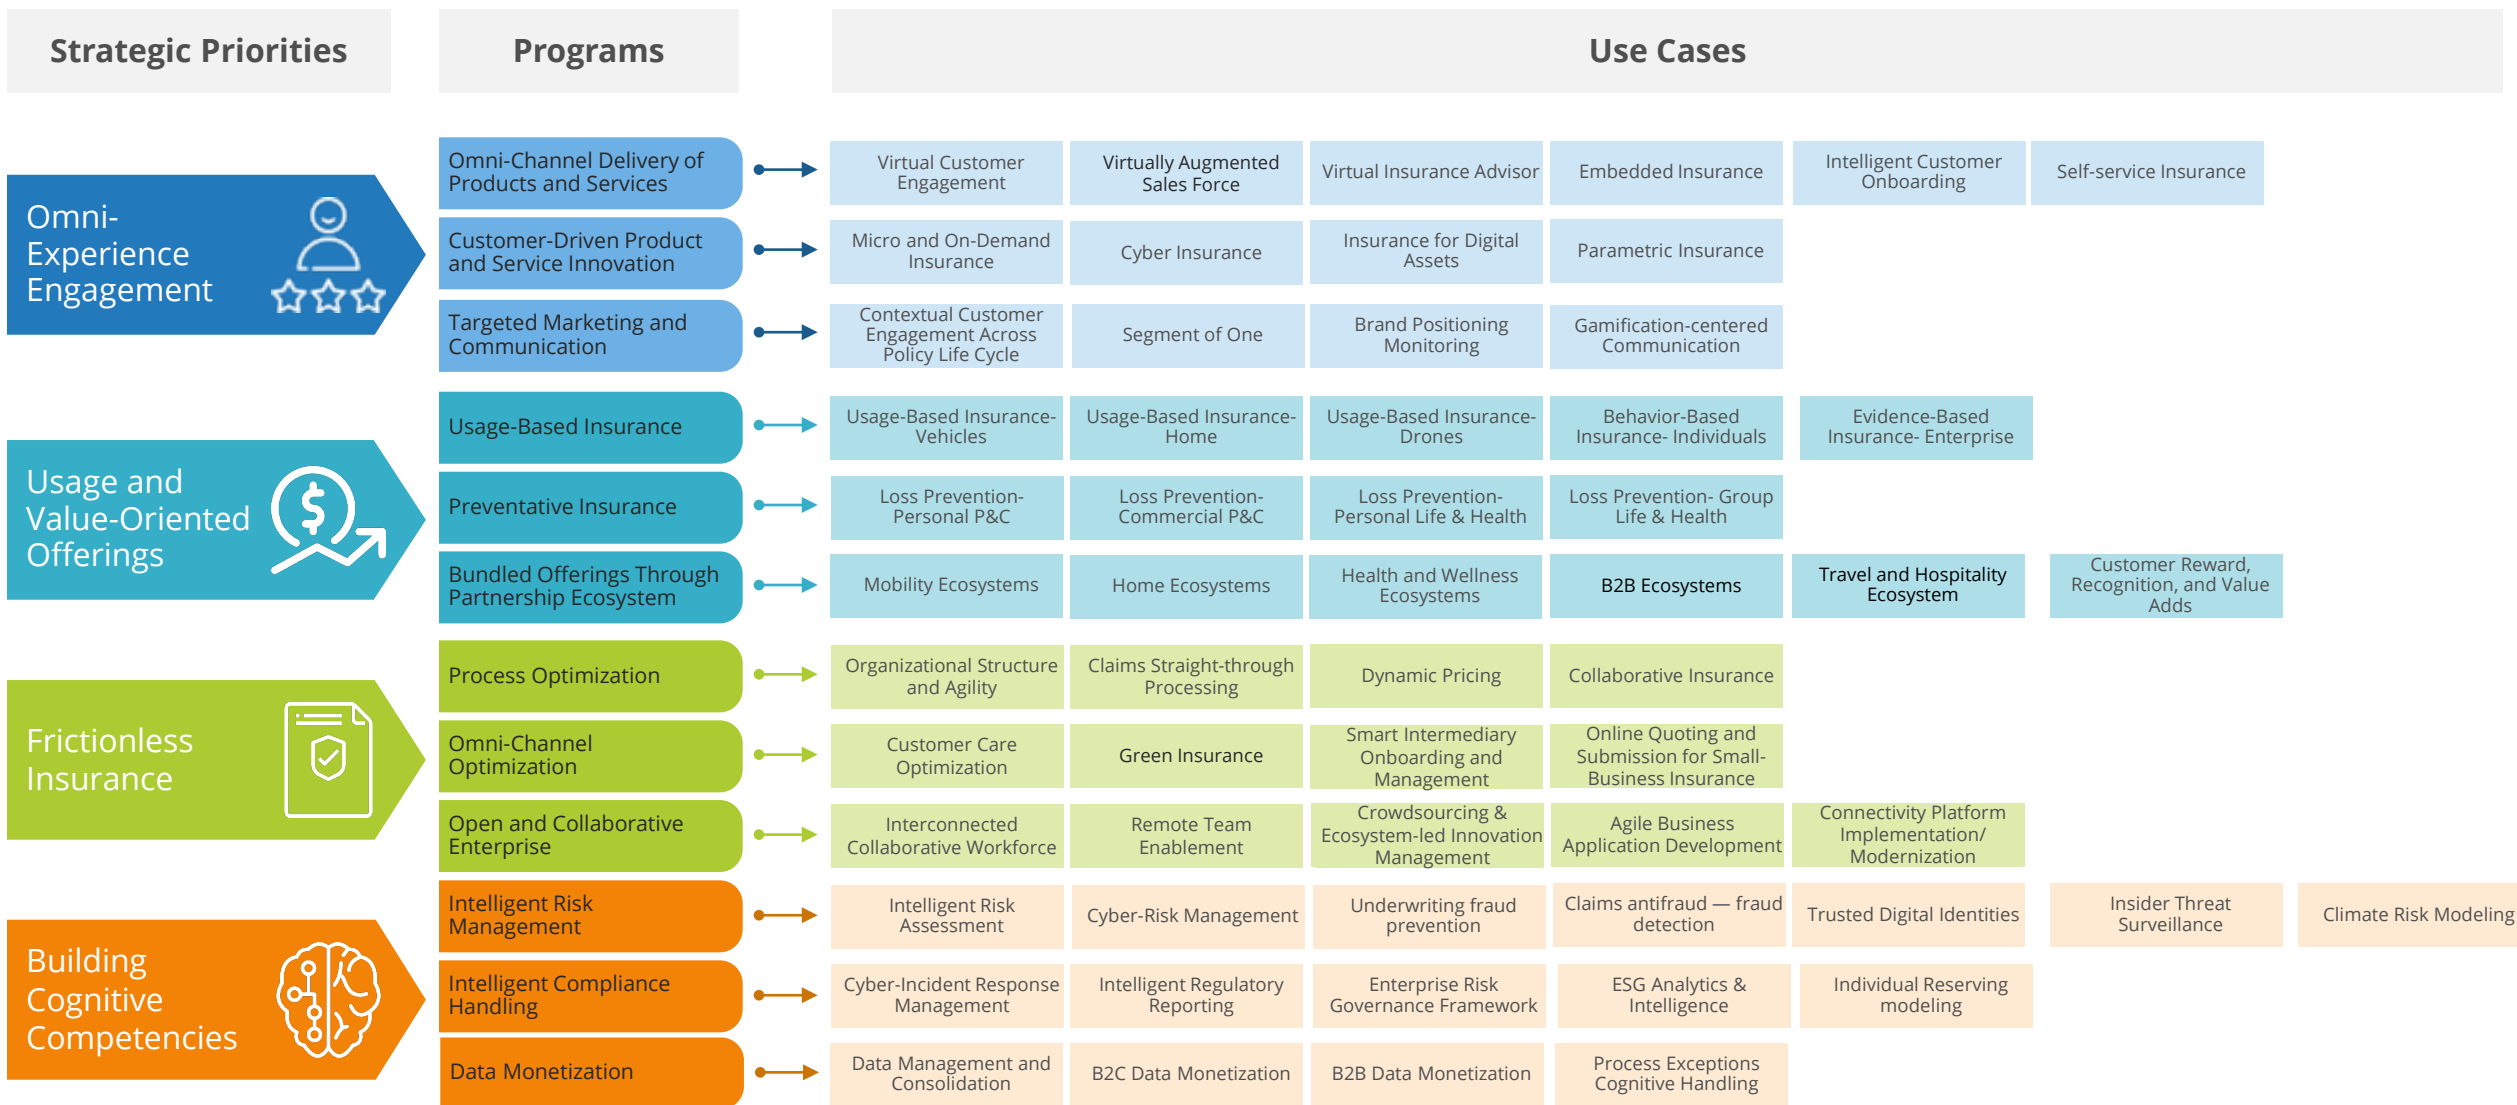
Strategic Priorities

Programs

Use Cases

Omni-Experience Engagement

Omni-Channel Delivery of Products and Services

Virtual Customer Engagement

Virtually Augmented Sales Force

Virtual Insurance Advisor

Embedded Insurance

Intelligent Customer Onboarding

Self-service Insurance

Customer-Driven Product and Service Innovation

Micro and On-Demand Insurance

Cyber Insurance

Insurance for Digital Assets

Parametric Insurance

Targeted Marketing and Communication

Contextual Customer Engagement Across Policy Life Cycle

Segment of One

Brand Positioning Monitoring

Gamification-centered Communication

Usage and Value-Oriented Offerings

Usage-Based Insurance

Usage-Based Insurance- Vehicles

Usage-Based Insurance- Home

Usage-Based Insurance- Drones

Behavior-Based Insurance- Individuals

Evidence-Based Insurance- Enterprise

Preventative Insurance

Loss Prevention- Personal P&C

Loss Prevention- Commercial P&C

Loss Prevention- Personal Life & Health

Loss Prevention- Group Life & Health

Bundled Offerings Through Partnership Ecosystem

Mobility Ecosystems

Home Ecosystems

Health and Wellness Ecosystems

B2B Ecosystems

Travel and Hospitality Ecosystem

Customer Reward, Recognition, and Value Adds

Frictionless Insurance

Process Optimization

Organizational Structure and Agility

Claims Straight-through Processing

Dynamic Pricing

Collaborative Insurance

Omni-Channel Optimization

Customer Care Optimization

Green Insurance

Smart Intermediary Onboarding and Management

Online Quoting and Submission for Small-Business Insurance

Open and Collaborative Enterprise

Interconnected Collaborative Workforce

Remote Team Enablement

Crowdsourcing & Ecosystem-led Innovation Management

Agile Business Application Development

Connectivity Platform Implementation/ Modernization

Building Cognitive Competencies

Intelligent Risk Management

Intelligent Risk Assessment

Cyber-Risk Management

Underwriting fraud prevention

Claims antifraud — fraud detection

Trusted Digital Identities

Insider Threat Surveillance

Climate Risk Modeling

Intelligent Compliance Handling

Cyber-Incident Response Management

Intelligent Regulatory Reporting

Enterprise Risk Governance Framework

ESG Analytics & Intelligence

Individual Reserving modeling

Data Monetization

Data Management and Consolidation

B2C Data Monetization

B2B Data Monetization

Process Exceptions Cognitive Handling